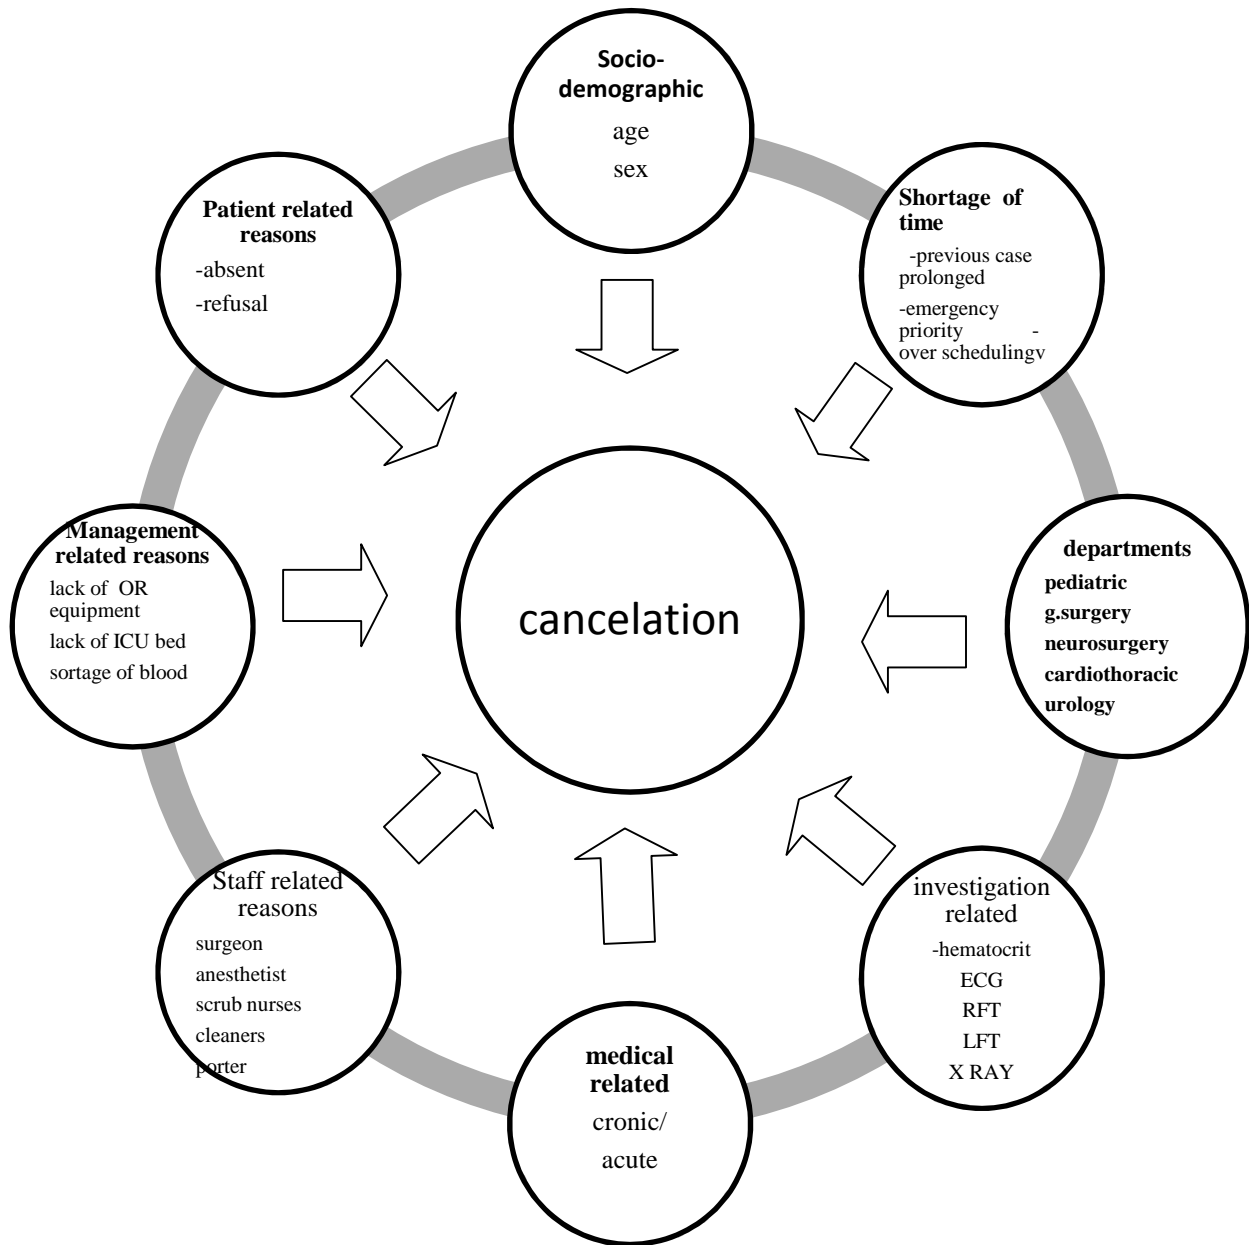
Socio-demographic
age
sex

Shortage of time
-previous case prolonged
-emergency priority -over schedulingv

Patient related reasons
-absent
-refusal

Management related reasons
lack of OR equipment
lack of ICU bed
sortage of blood

cancelation

departments
pediatric
g.surgery
neurosurgery
cardiothoracic
urology

Staff related reasons
surgeon
anesthetist
scrub nurses
cleaners
porter

investigation related
-hematocrit
ECG
RFT
LFT
X RAY

medical related
cronic/
acute